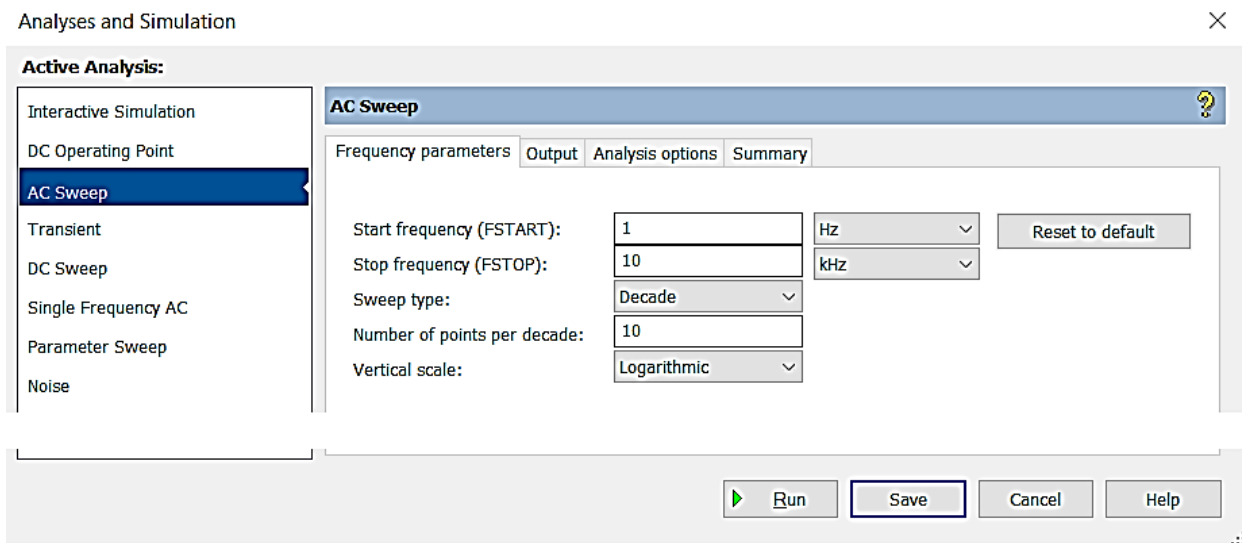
Analyses and Simulation

×

Active Analysis:

Interactive Simulation
DC Operating Point
AC Sweep
Transient
DC Sweep
Single Frequency AC
Parameter Sweep
Noise

AC Sweep

?

Frequency parameters | Output | Analysis options | Summary

Start frequency (FSTART): 1 Hz

Stop frequency (FSTOP): 10 kHz

Sweep type: Decade

Number of points per decade: 10

Vertical scale: Logarithmic

Reset to default

Run | Save | Cancel | Help